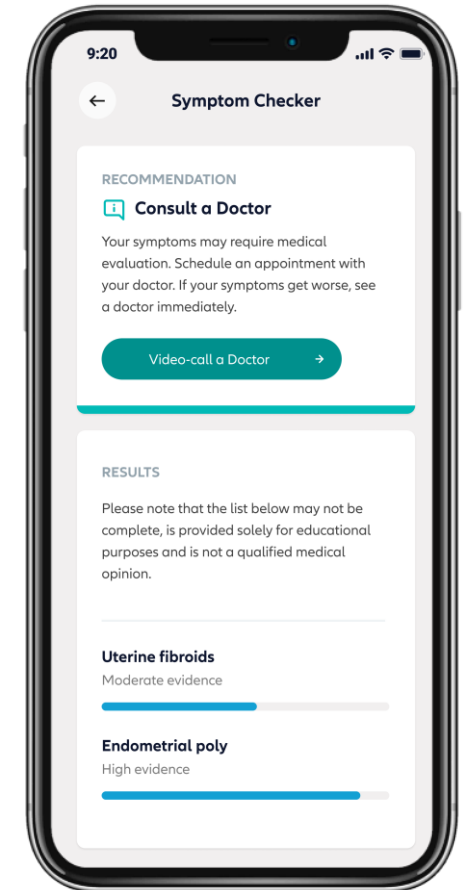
9:20

Symptom Checker

RECOMMENDATION

Consult a Doctor

Your symptoms may require medical evaluation. Schedule an appointment with your doctor. If your symptoms get worse, see a doctor immediately.

Video-call a Doctor

RESULTS

Please note that the list below may not be complete, is provided solely for educational purposes and is not a qualified medical opinion.

Uterine fibroids
Moderate evidence

Endometrial poly
High evidence